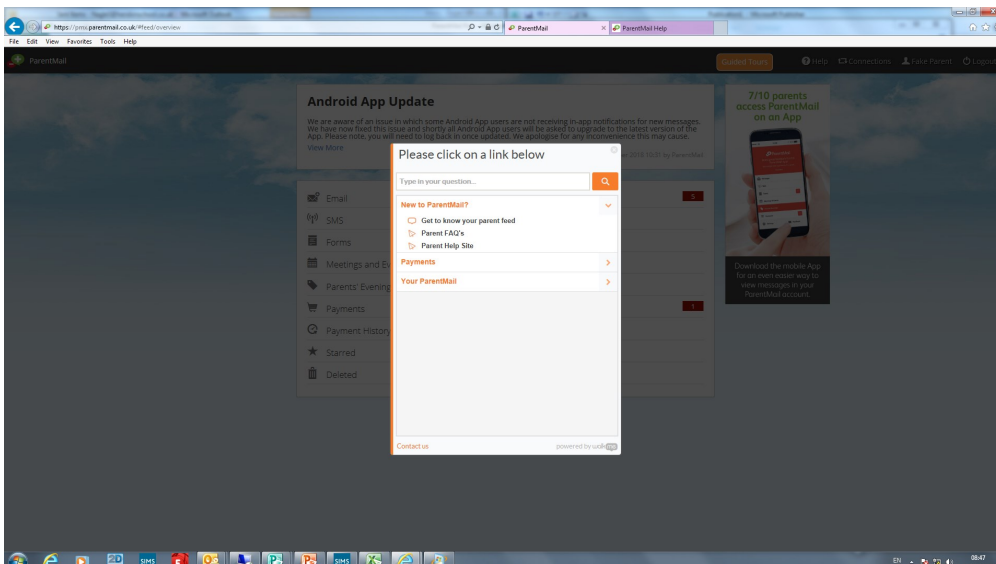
https://pms.parentmail.co.uk/#feed/overview

ParentMail

ParentMail Help

File Edit View Favorites Tools Help

ParentMail

Guided Tours

Help Connections Fake Parent Logout

Android App Update

We are aware of an issue in which some Android App users are not receiving in-app notifications for new messages. We have now fixed this issue and shortly all Android App users will be asked to upgrade to the latest version of the App. Please note, you will need to log back in once updated. We apologise for any inconvenience this may cause.

View More

2018 10:57 by ParentMail

Email 5

SMS

Forms

Meetings and Ev

Parents' Evening

Payments 1

Payment History

Starred

Deleted

7/10 parents access ParentMail on an App

Download the mobile App for an even easier way to view messages in your ParentMail account.

Please click on a link below

Type in your question...

New to ParentMail?

Get to know your parent feed

Parent FAQ's

Parent Help Site

Payments

Your ParentMail

Contact us

powered by uoh

EN

08:47